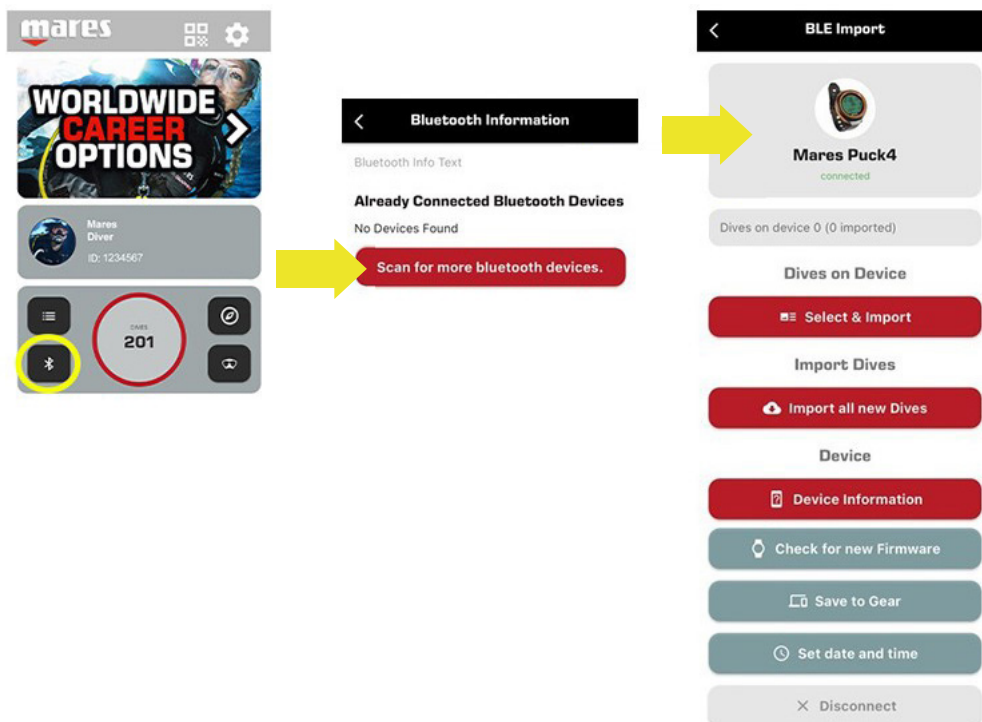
mares

WORLDWIDE CAREER OPTIONS

Mares
Diver
ID: 1234567

DIVES
201

Bluetooth Information

Bluetooth Info Text

Already Connected Bluetooth Devices

No Devices Found

Scan for more bluetooth devices.

BLE Import

Mares Puck4
connected

Dives on device 0 (0 imported)

Dives on Device

Select & Import

Import Dives

Import all new Dives

Device

Device Information

Check for new Firmware

Save to Gear

Set date and time

Disconnect